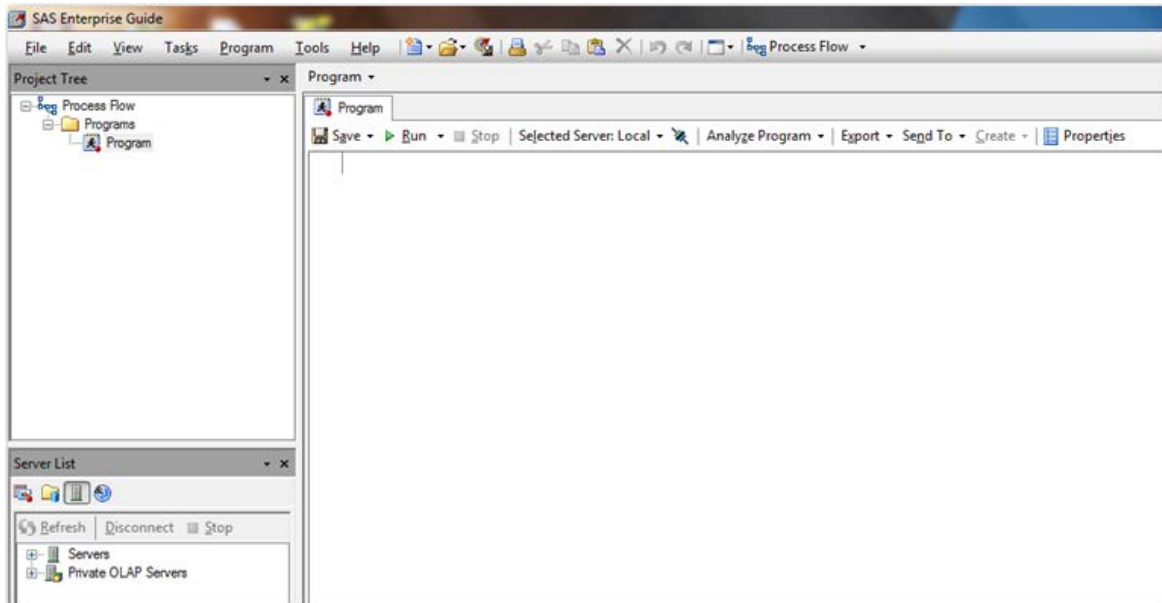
SAS Enterprise Guide

File Edit View Tasks Program Tools Help Process Flow

Project Tree

Process Flow
Programs
Program

Program

Program

Save Run Stop Selected Server: Local Analyze Program Export Send To Create Properties

Server List

Refresh Disconnect Stop

Servers
Private OLAP Servers